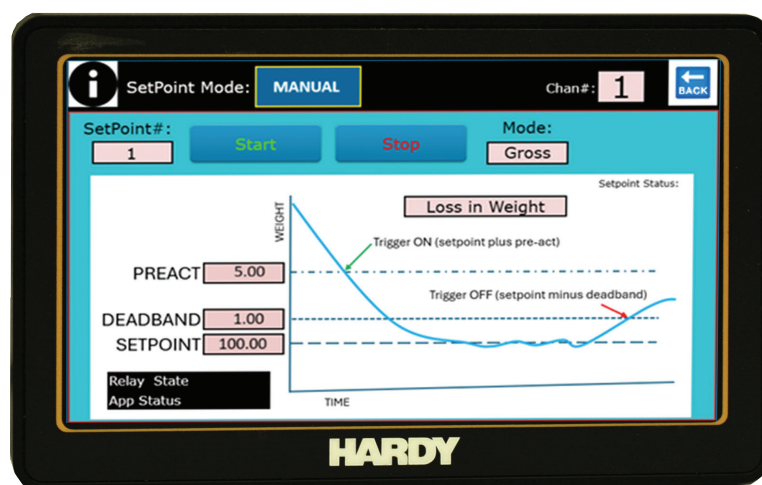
i SetPoint Mode: MANUAL

Chan#: 1

BACK

SetPoint#:
1

Start

Stop

Mode:
Gross

Setpoint Status:

Loss in Weight

WEIGHT

Trigger ON (setpoint plus pre-act)

PREACT 5.00

Trigger OFF (setpoint minus deadband)

DEADBAND 1.00

SETPOINT 100.00

Relay State
App Status

TIME

HARDY